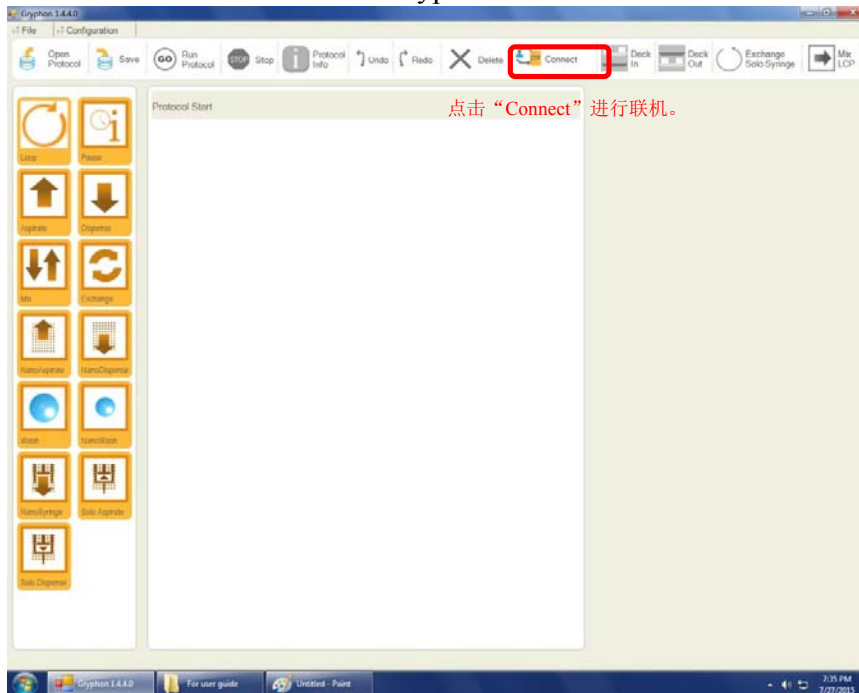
Gryphon 1.4.4.0

File | Configuration

Open Protocol | Save | GO Run Protocol | STOP Stop | Protocol Info | Undo | Redo | Delete | Connect | Deck In | Deck Out | Exchange Solo Syringe | Max LCP

Loop | Pause
Aspirate | Dispense
Mix | Exchange
NanoAspirate | NanoDispense
Wash | NanoWash
NanoSyringe | Solo Aspirate
Solo Dispense

Protocol Start

点击“Connect”进行联机。

Gryphon 1.4.4.0 | For user guide | Untitled - Paint

7:35 PM
7/27/2013